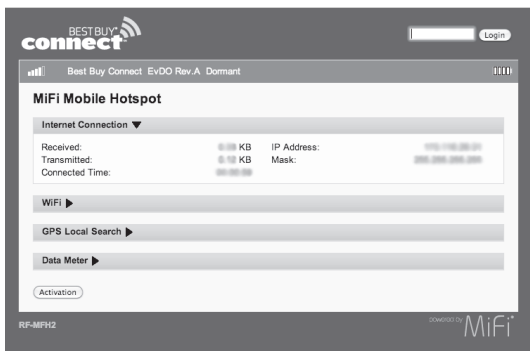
BEST BUY connect

Login

Best Buy Connect EvDO Rev.A Dormant

MiFi Mobile Hotspot

Internet Connection ▼

Received: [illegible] KB
Transmitted: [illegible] KB
Connected Time: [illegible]

IP Address: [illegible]
Mask: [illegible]

WiFi ▶

GPS Local Search ▶

Data Meter ▶

Activation

RF-MFH2

POWERED BY MiFi